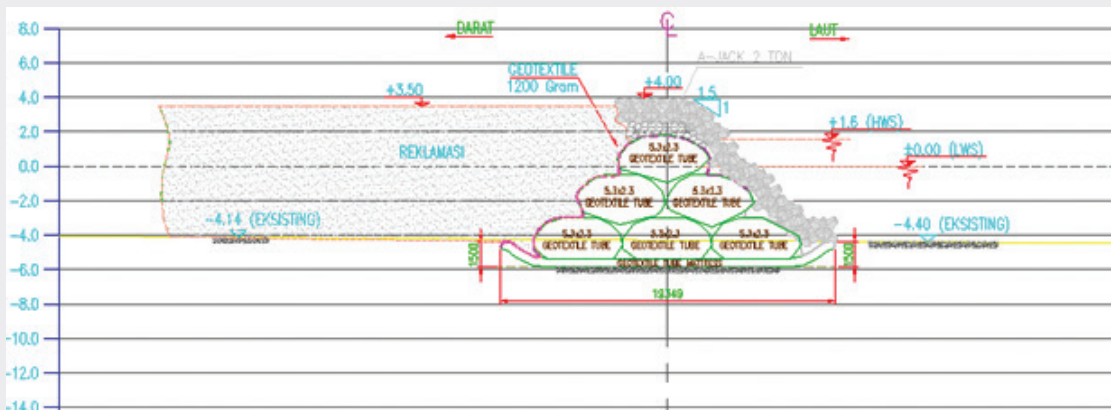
8.0
6.0
4.0
2.0
0.0
-2.0
-4.0
-6.0
-8.0
-10.0
-12.0
-14.0

DARAT
LAUT
℄
A-JACK 2 TON
GEOTEXTILE
1200 Gram
+4.00
1.5
1
+3.50
+1.6 (HWS)
±0.00 (LWS)
REKLAMASI
5.3x2.3
GEOTEXTILE TUBE
5.3x2.3
GEOTEXTILE TUBE
5.3x2.3
GEOTEXTILE TUBE
-4.14 (EKSISTING)
-4.40 (EKSISTING)
5.3x2.3
GEOTEXTILE TUBE
5.3x2.3
GEOTEXTILE TUBE
5.3x2.3
GEOTEXTILE TUBE
GEOTEXTILE TUBE MATTRESS
1500
1500
19349